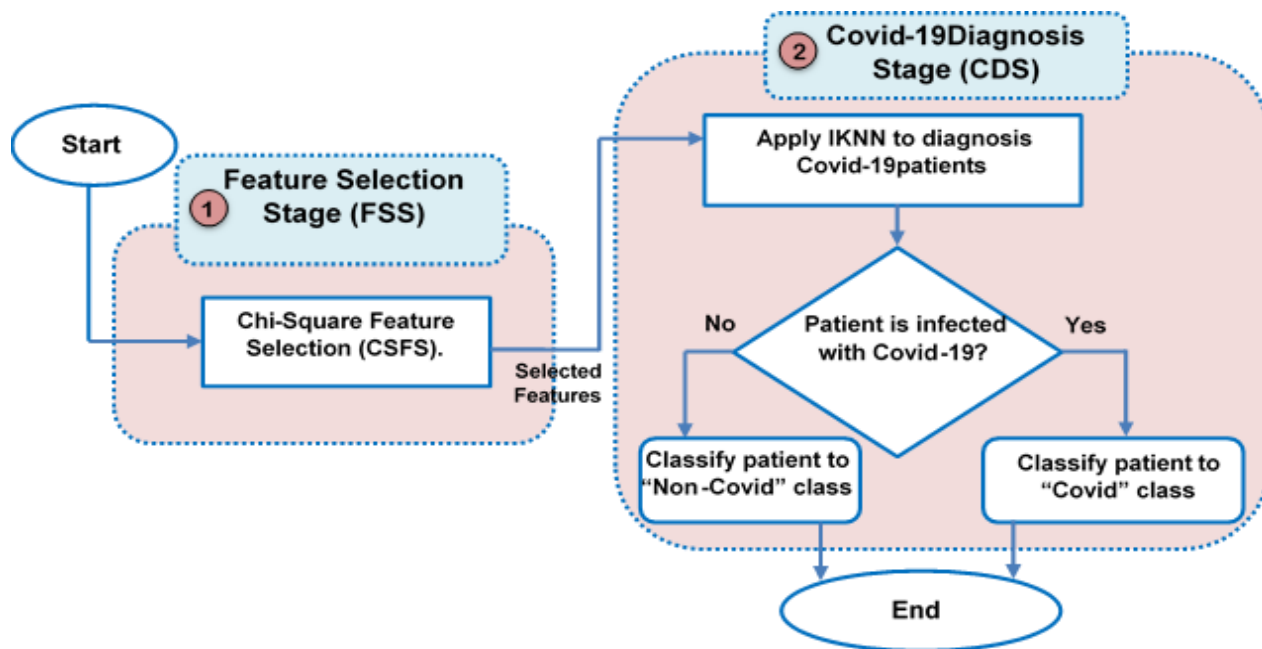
Start

1 Feature Selection Stage (FSS)

Chi-Square Feature Selection (CSFS).

Selected Features

2 Covid-19Diagnosis Stage (CDS)

Apply IKNN to diagnosis Covid-19patients

Patient is infected with Covid-19?

No

Yes

Classify patient to "Non-Covid" class

Classify patient to "Covid" class

End